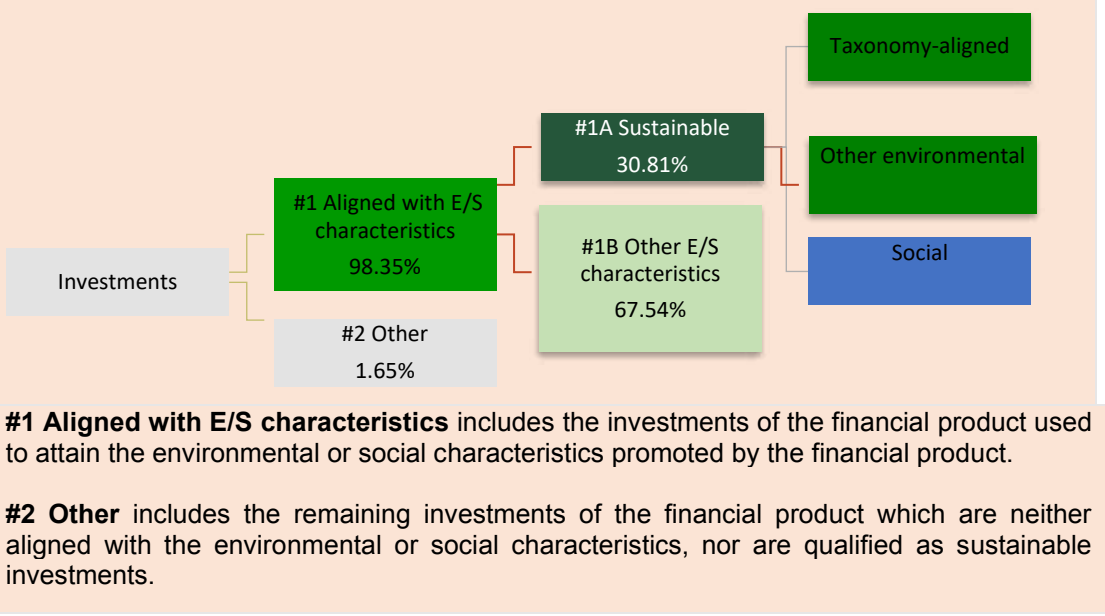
Taxonomy-aligned

#1A Sustainable
30.81%

Other environmental

#1 Aligned with E/S characteristics
98.35%

#1B Other E/S characteristics
67.54%

Social

Investments

#2 Other
1.65%

**#1 Aligned with E/S characteristics** includes the investments of the financial product used to attain the environmental or social characteristics promoted by the financial product.

**#2 Other** includes the remaining investments of the financial product which are neither aligned with the environmental or social characteristics, nor are qualified as sustainable investments.